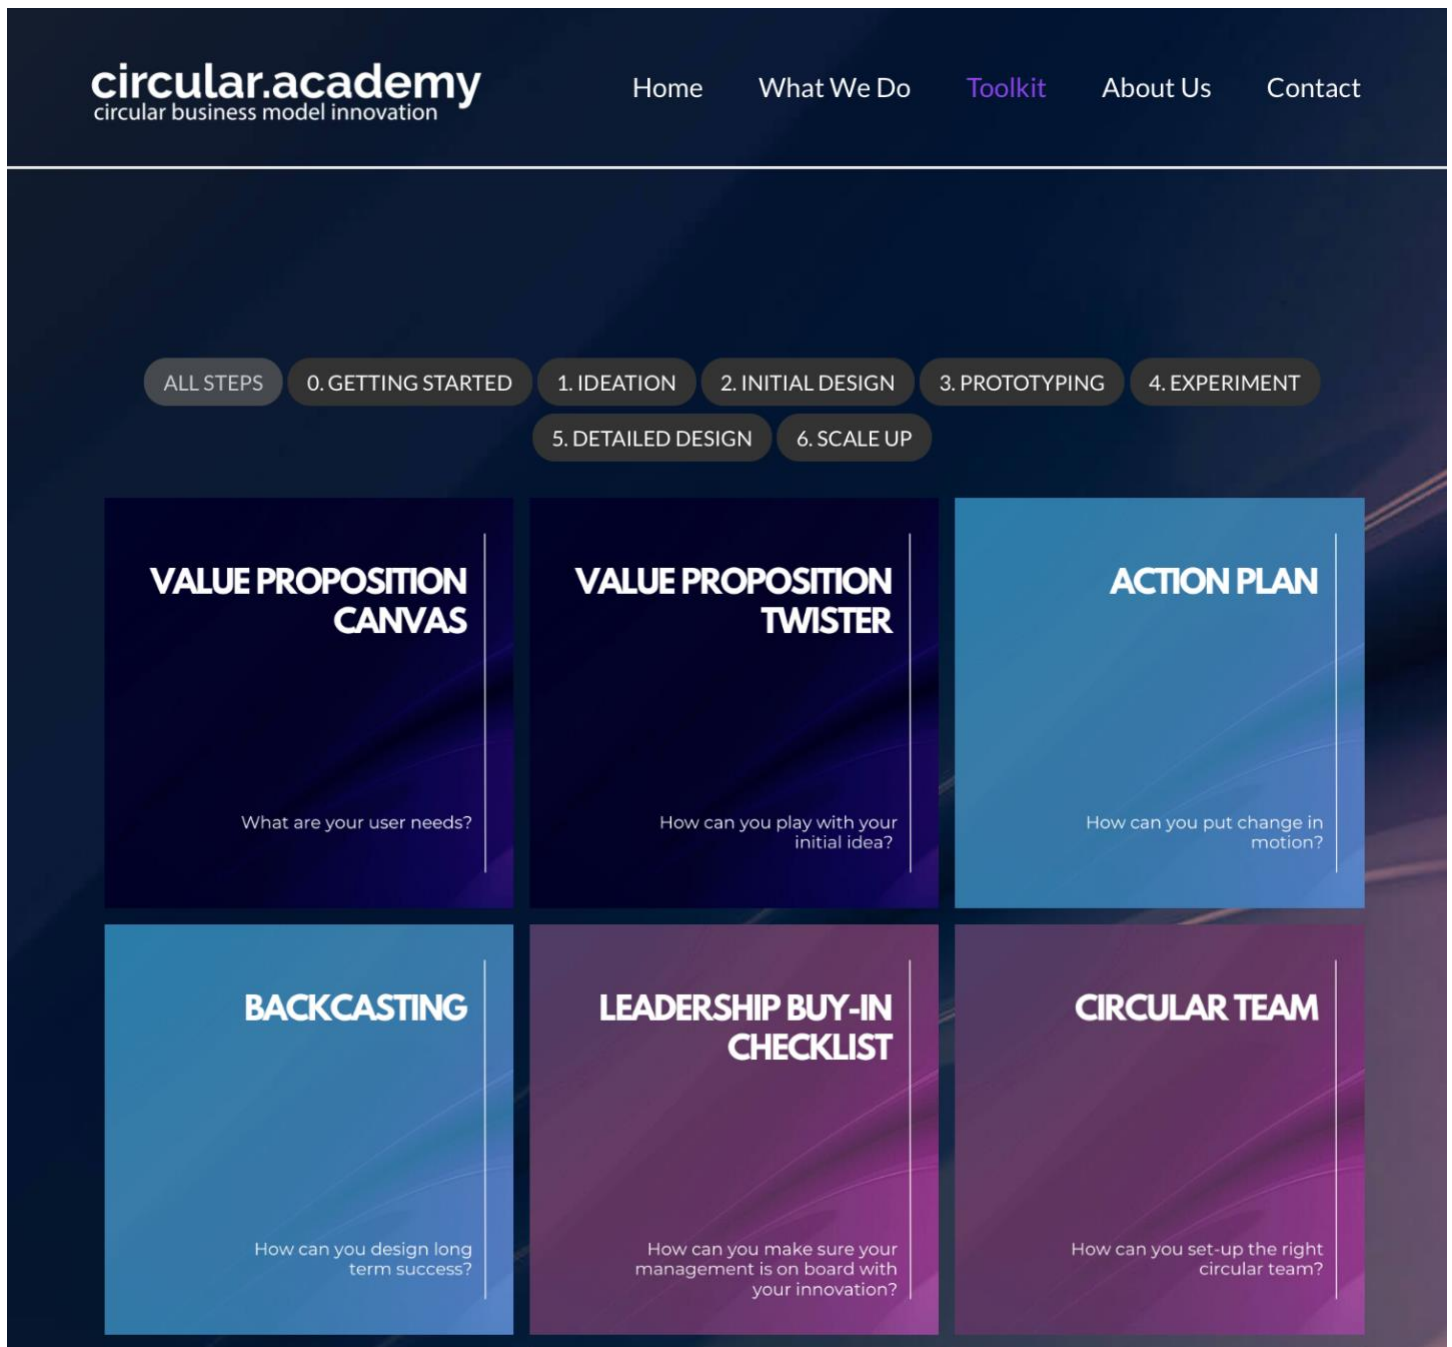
circular.academy
circular business model innovation

Home What We Do Toolkit About Us Contact

ALL STEPS 0. GETTING STARTED 1. IDEATION 2. INITIAL DESIGN 3. PROTOTYPING 4. EXPERIMENT 5. DETAILED DESIGN 6. SCALE UP

VALUE PROPOSITION CANVAS

What are your user needs?

VALUE PROPOSITION TWISTER

How can you play with your initial idea?

ACTION PLAN

How can you put change in motion?

BACKCASTING

How can you design long term success?

LEADERSHIP BUY-IN CHECKLIST

How can you make sure your management is on board with your innovation?

CIRCULAR TEAM

How can you set-up the right circular team?